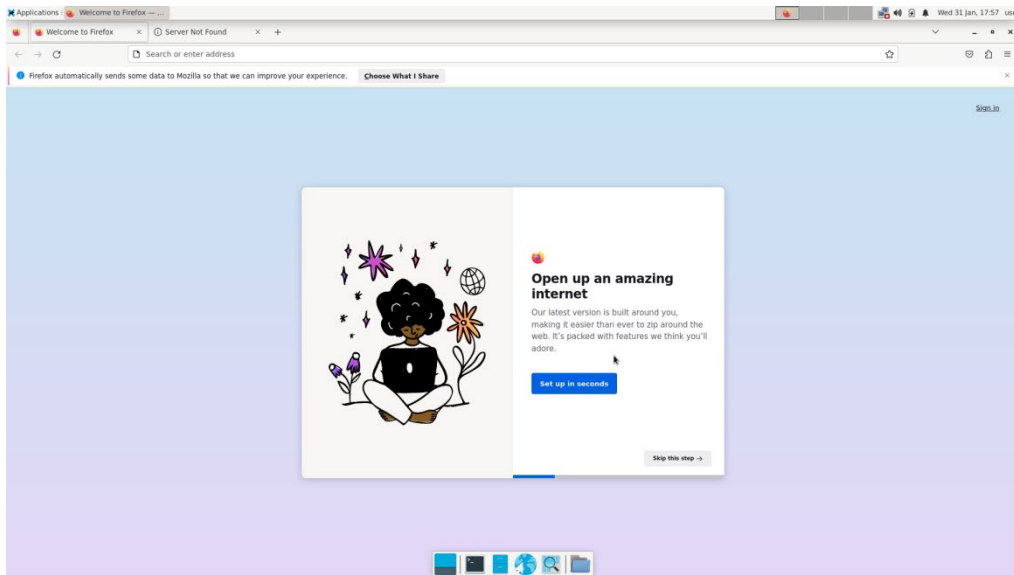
Applications Welcome to Firefox — ...

Wed 31 Jan, 17:57 use

Welcome to Firefox ×
Server Not Found ×
+

Search or enter address

Firefox automatically sends some data to Mozilla so that we can improve your experience. Choose What I Share

Sign in

Open up an amazing internet

Our latest version is built around you, making it easier than ever to zip around the web. It's packed with features we think you'll adore.

Set up in seconds

Skip this step →